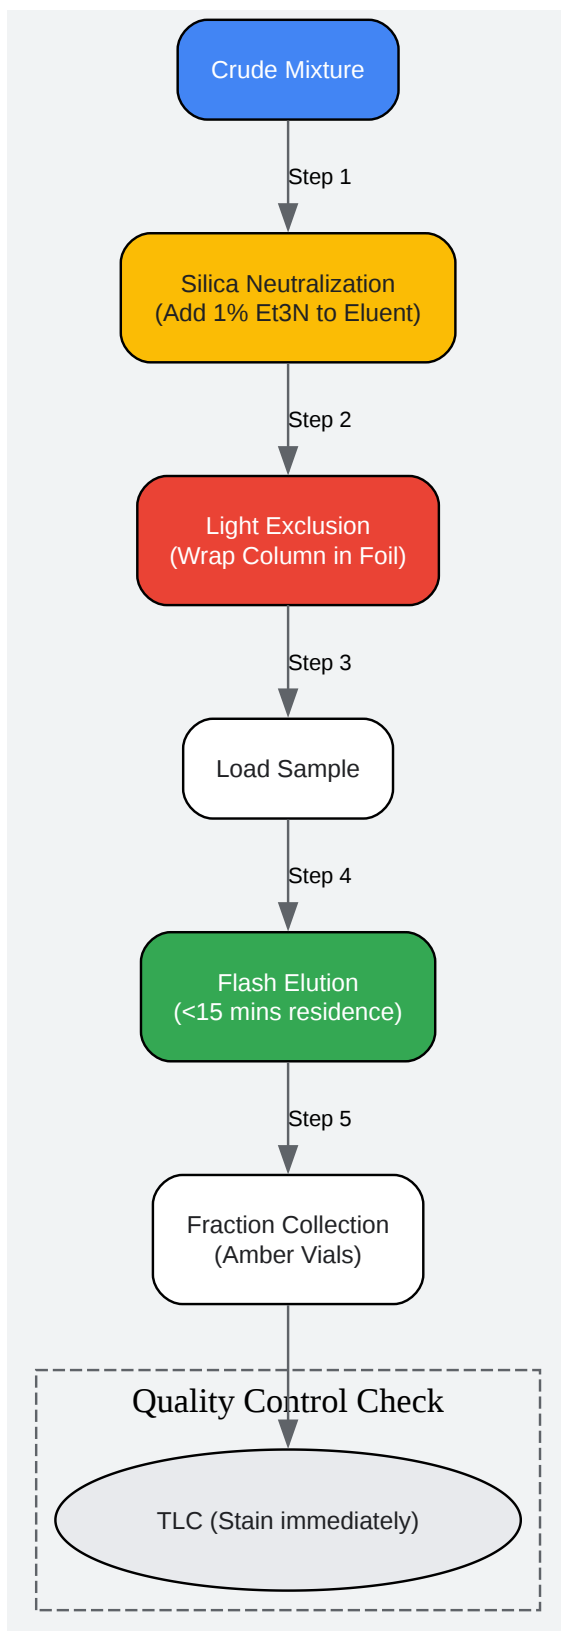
Crude Mixture

Step 1

Silica Neutralization
(Add 1% Et3N to Eluent)

Step 2

Light Exclusion
(Wrap Column in Foil)

Step 3

Load Sample

Step 4

Flash Elution
(<15 mins residence)

Step 5

Fraction Collection
(Amber Vials)

Quality Control Check

TLC (Stain immediately)